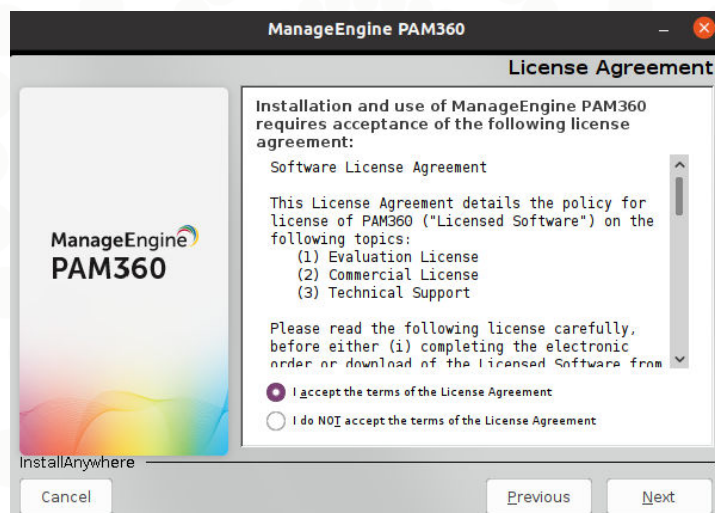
ManageEngine PAM360

License Agreement

ManageEngine
PAM360

Installation and use of ManageEngine PAM360 requires acceptance of the following license agreement:

Software License Agreement

This License Agreement details the policy for license of PAM360 ("Licensed Software") on the following topics:
(1) Evaluation License
(2) Commercial License
(3) Technical Support

Please read the following license carefully, before either (i) completing the electronic order or download of the Licensed Software from

I accept the terms of the License Agreement

I do NOT accept the terms of the License Agreement

InstallAnywhere

Cancel

Previous

Next